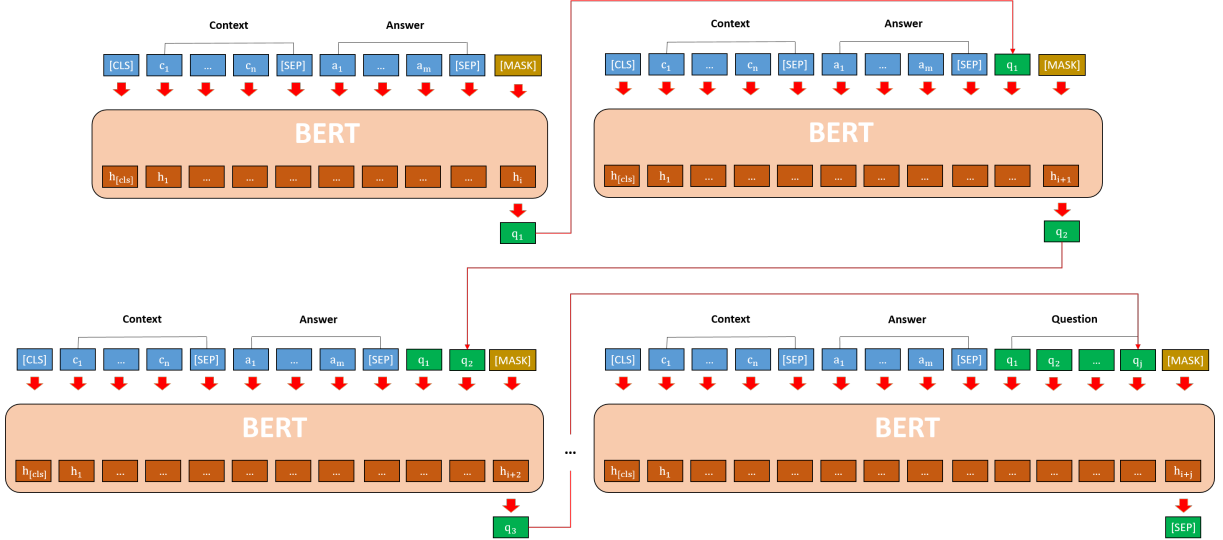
Context Answer

[CLS] $c_1$ ... $c_n$ [SEP] $a_1$ ... $a_m$ [SEP] [MASK]

BERT

$h_{[cls]}$ $h_1$ ... ... ... ... ... ... ... $h_i$

$q_1$

Context Answer

[CLS] $c_1$ ... $c_n$ [SEP] $a_1$ ... $a_m$ [SEP] $q_1$ [MASK]

BERT

$h_{[cls]}$ $h_1$ ... ... ... ... ... ... ... ... $h_{i+1}$

$q_2$

Context Answer

[CLS] $c_1$ ... $c_n$ [SEP] $a_1$ ... $a_m$ [SEP] $q_1$ $q_2$ [MASK]

BERT

$h_{[cls]}$ $h_1$ ... ... ... ... ... ... ... ... ... $h_{i+2}$

$q_3$

...

Context Answer Question

[CLS] $c_1$ ... $c_n$ [SEP] $a_1$ ... $a_m$ [SEP] $q_1$ $q_2$ ... $q_j$ [MASK]

BERT

$h_{[cls]}$ $h_1$ ... ... ... ... ... ... ... ... ... ... ... $h_{i+j}$

[SEP]